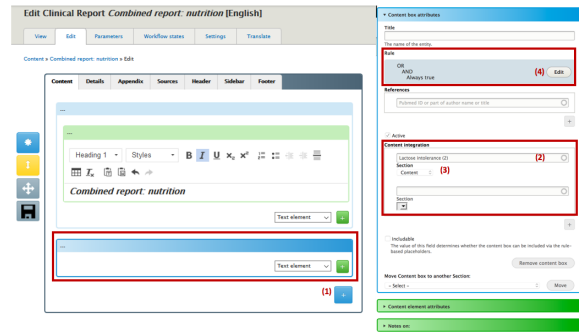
Edit Clinical Report *Combined report: nutrition* [English]

View | Edit | Parameters | Workflow states | Settings | Translate

Content » Combined report: nutrition » Edit

Content | Details | Appendix | Sources | Header | Sidebar | Footer

...

...

Heading 1 | Styles | B | I | U | $x_2$ | $x^2$

*Combined report: nutrition*

Text element | +

...

Text element | +

(1) +

Content box attributes

Title

The name of the entity.

Rule

OR
AND
Always true

(4) Edit

References

Pubmed ID or part of author name or title

+

Active

Content integration

Lactose intolerance (2)

(2)

Section

Content

(3)

Section

+

Includable

The value of this field determines whether the content box can be included via the rule-based placeholders.

Remove content box

Move Content box to another Section:

- Select -

Move

Content element attributes

Notes on: